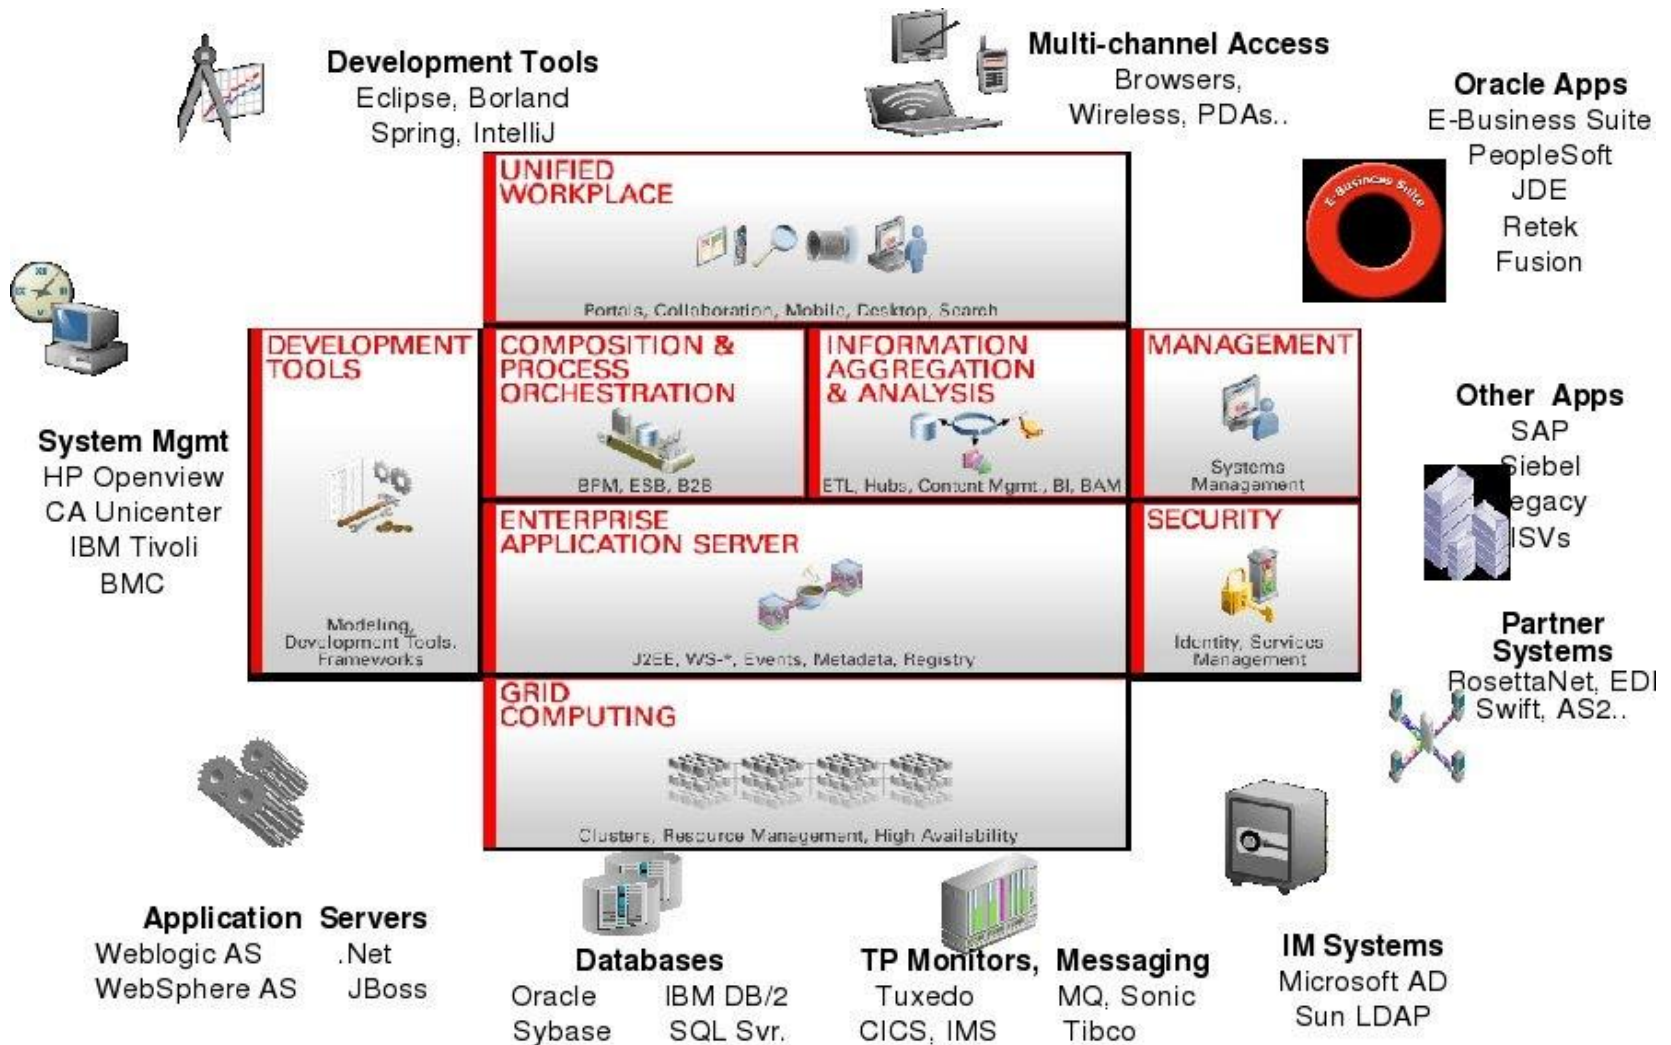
Development Tools
Eclipse, Borland
Spring, IntelliJ

Multi-channel Access
Browsers,
Wireless, PDAs..

Oracle Apps
E-Business Suite
PeopleSoft
JDE
Retek
Fusion

E-Business Suite

UNIFIED WORKPLACE
Portals, Collaboration, Mobile, Desktop, Search

DEVELOPMENT TOOLS
Modeling, Development Tools, Frameworks

COMPOSITION & PROCESS ORCHESTRATION
BPM, ESB, B2B

INFORMATION AGGREGATION & ANALYSIS
ETL, Hubs, Content Mgmt., BI, BAM

MANAGEMENT
Systems Management

ENTERPRISE APPLICATION SERVER
J2EE, WS-*, Events, Metadata, Registry

SECURITY
Identity, Services Management

GRID COMPUTING
Clusters, Resource Management, High Availability

System Mgmt
HP Openview
CA Unicenter
IBM Tivoli
BMC

Other Apps
SAP
Siebel
Legacy
ISVs

Partner Systems
RosettaNet, EDI
Swift, AS2..

Application Servers
Weblogic AS
WebSphere AS
.Net
JBoss

Databases
Oracle
Sybase
IBM DB/2
SQL Svr.

TP Monitors, Messaging
Tuxedo
CICS, IMS
MQ, Sonic
Tibco

IM Systems
Microsoft AD
Sun LDAP